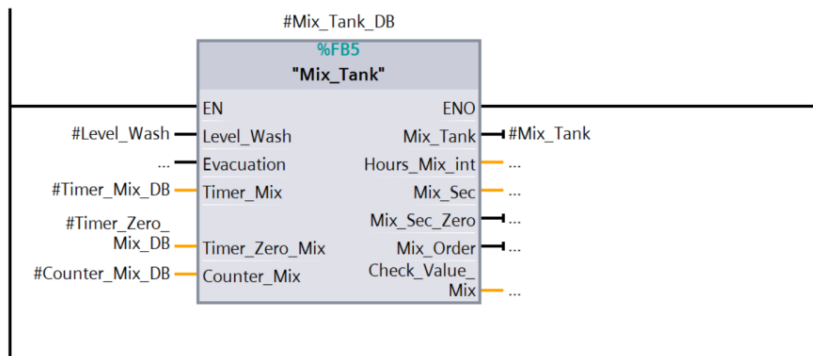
#Mix_Tank_DB

%FB5

"Mix_Tank"

EN

ENO

#Level_Wash

Level_Wash

Mix_Tank

#Mix_Tank

...

Evacuation

Hours_Mix_int

...

#Timer_Mix_DB

Timer_Mix

Mix_Sec

...

Mix_Sec_Zero

...

#Timer_Zero_Mix_DB

Timer_Zero_Mix

Mix_Order

...

#Counter_Mix_DB

Counter_Mix

Check_Value_Mix

...